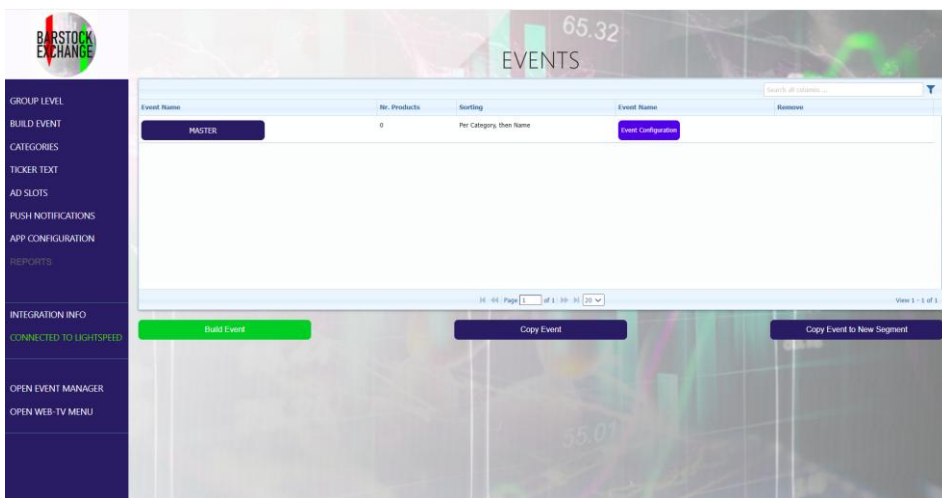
BARSTOCK EXCHANGE

EVENTS

GROUP LEVEL
BUILD EVENT
CATEGORIES
TICKER TEXT
AD SLOTS
PUSH NOTIFICATIONS
APP CONFIGURATION
REPORTS

INTEGRATION INFO
CONNECTED TO LIGHTSPEED

OPEN EVENT MANAGER
OPEN WEB-TV MENU

Search all columns...

| Event Name | Nr. Products | Sorting | Event Name | Remove |
|---|---|---|---|---|
| MASTER | 0 | Per Category, then Name | Event Configuration | |

Page 1 of 1 20

View 1 - 1 of 1

Build Event

Copy Event

Copy Event to New Segment